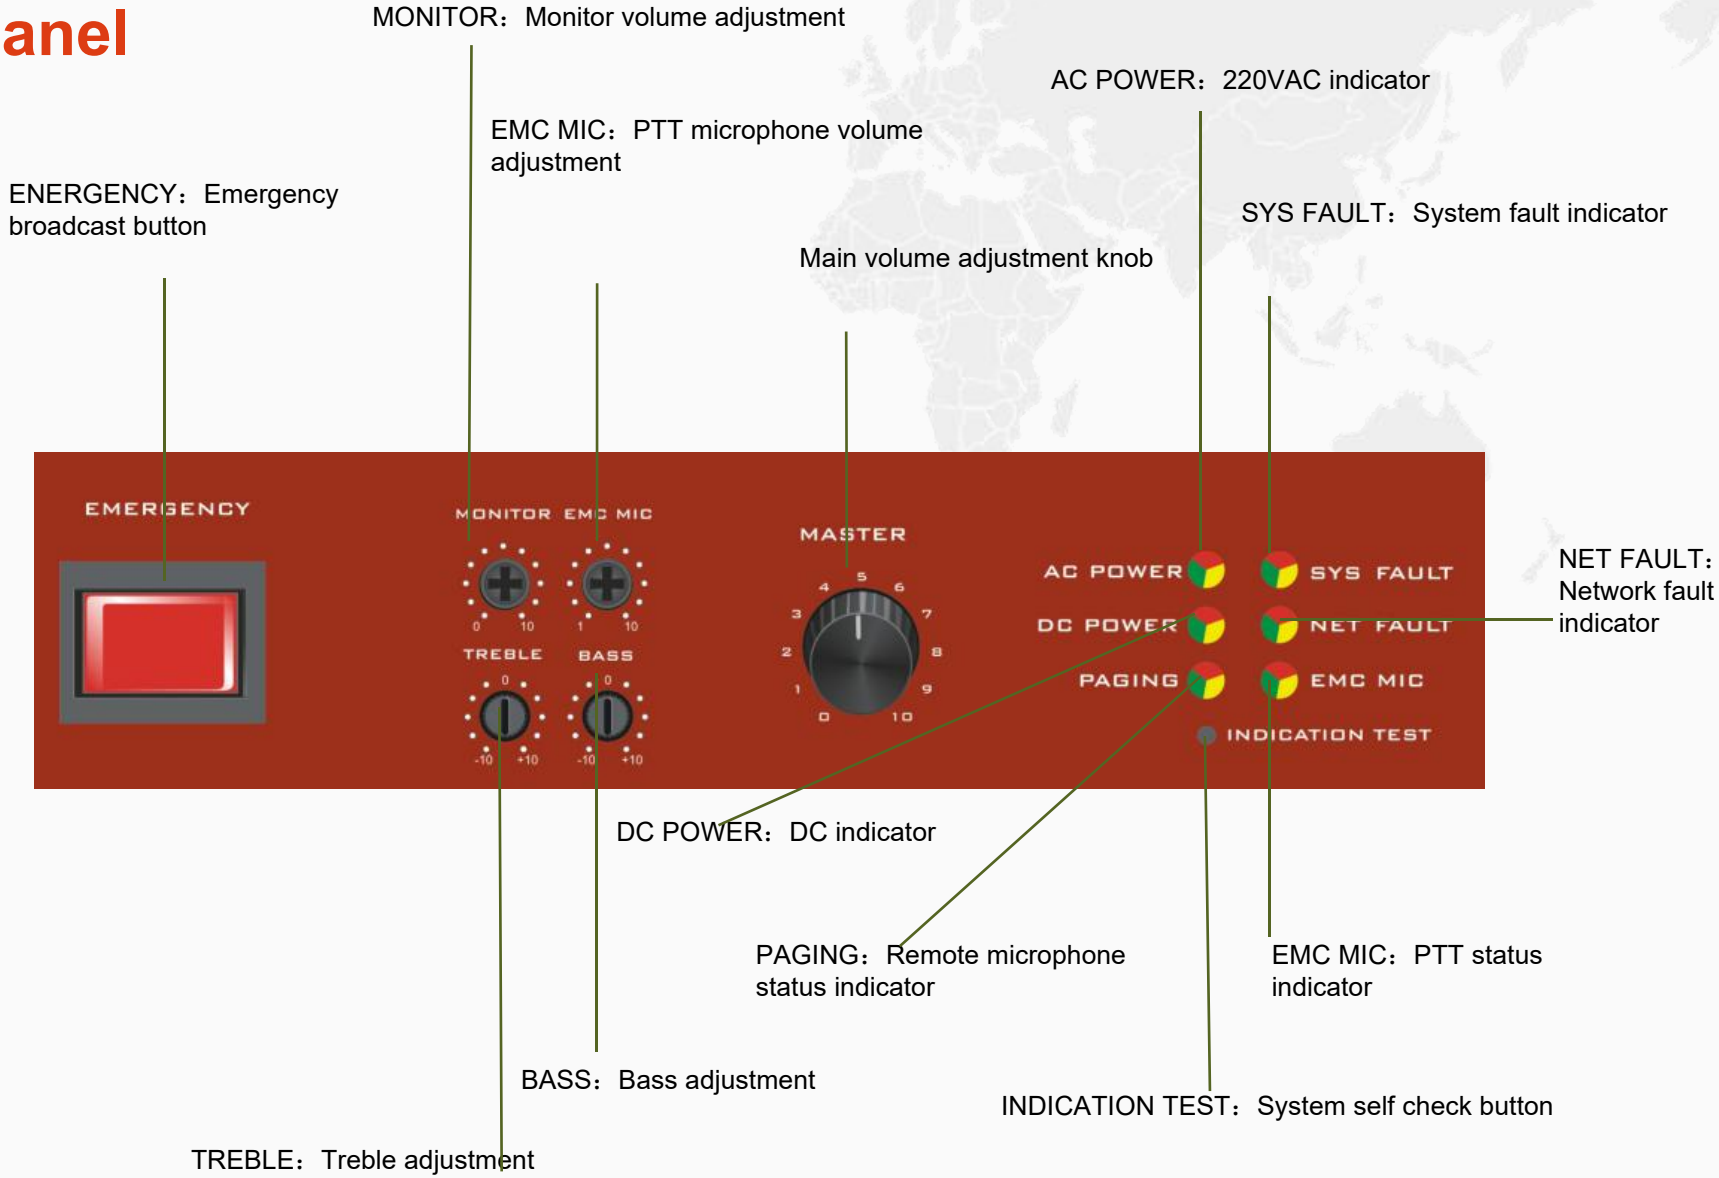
anel

MONITOR：Monitor volume adjustment

AC POWER：220VAC indicator

EMC MIC：PTT microphone volume adjustment

ENERGENCY：Emergency broadcast button

SYS FAULT：System fault indicator

Main volume adjustment knob

EMERGENCY

MONITOR EMC MIC

0 10 1 10

TREBLE BASS

0 0

-10 +10 -10 +10

MASTER

5 4 6 3 7 2 8 1 9 0 10

AC POWER

DC POWER

PAGING

SYS FAULT

NET FAULT

EMC MIC

INDICATION TEST

NET FAULT：Network fault indicator

DC POWER：DC indicator

PAGING：Remote microphone status indicator

EMC MIC：PTT status indicator

BASS：Bass adjustment

INDICATION TEST：System self check button

TREBLE：Treble adjustment